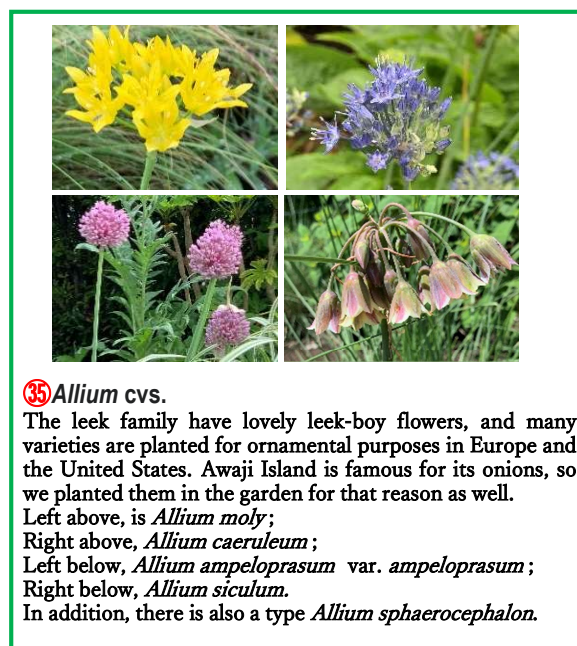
㉟Allium cvs.

The leek family have lovely leek-boy flowers, and many varieties are planted for ornamental purposes in Europe and the United States. Awaji Island is famous for its onions, so we planted them in the garden for that reason as well.
Left above, is Allium moly ;
Right above, Allium caeruleum ;
Left below, Allium ampeloprasum var. ampeloprasum ;
Right below, Allium siculum.
In addition, there is also a type Allium sphaerocephalon.